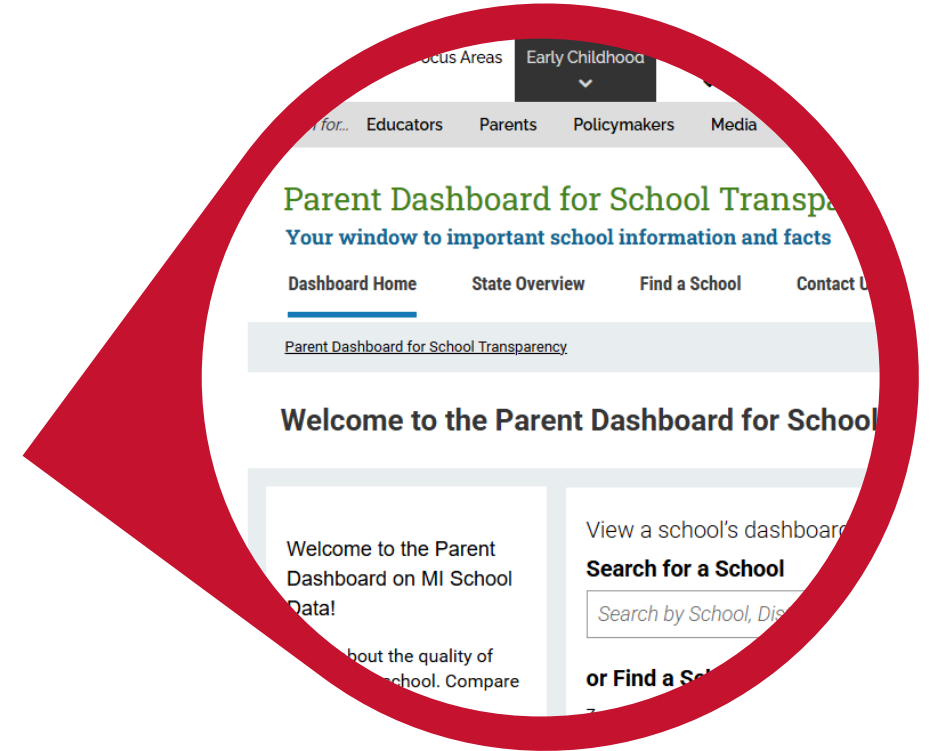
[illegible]ocus Areas Early Childhood

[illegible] for... Educators Parents Policymakers Media

Parent Dashboard for School Transpa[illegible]

Your window to important school information and facts

Dashboard Home State Overview Find a School Contact U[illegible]

Parent Dashboard for School Transparency

Welcome to the Parent Dashboard for School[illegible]

Welcome to the Parent Dashboard on MI School Data!

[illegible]bout the quality of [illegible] school. Compare

View a school's dashboard

Search for a School

Search by School, Dis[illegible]

or Find a S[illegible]